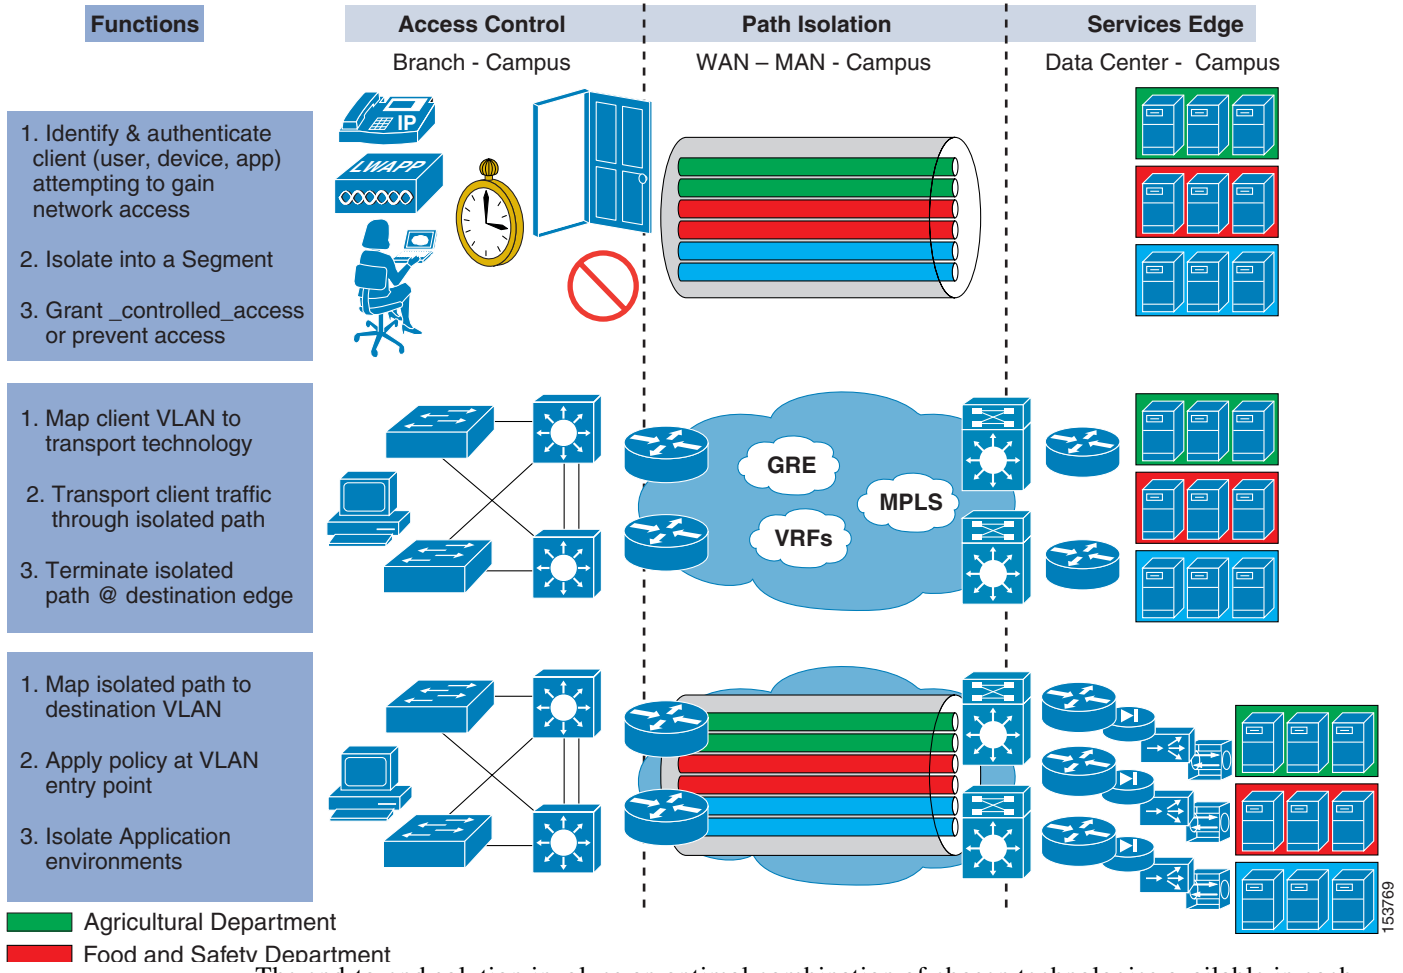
Functions

Access Control
Branch - Campus

Path Isolation
WAN – MAN - Campus

Services Edge
Data Center - Campus

1. Identify & authenticate client (user, device, app) attempting to gain network access

2. Isolate into a Segment

3. Grant _controlled_access or prevent access

IP

LWAPP

1. Map client VLAN to transport technology

2. Transport client traffic through isolated path

3. Terminate isolated path @ destination edge

GRE

MPLS

VRFs

1. Map isolated path to destination VLAN

2. Apply policy at VLAN entry point

3. Isolate Application environments

Agricultural Department

Food and Safety Department

153769

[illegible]